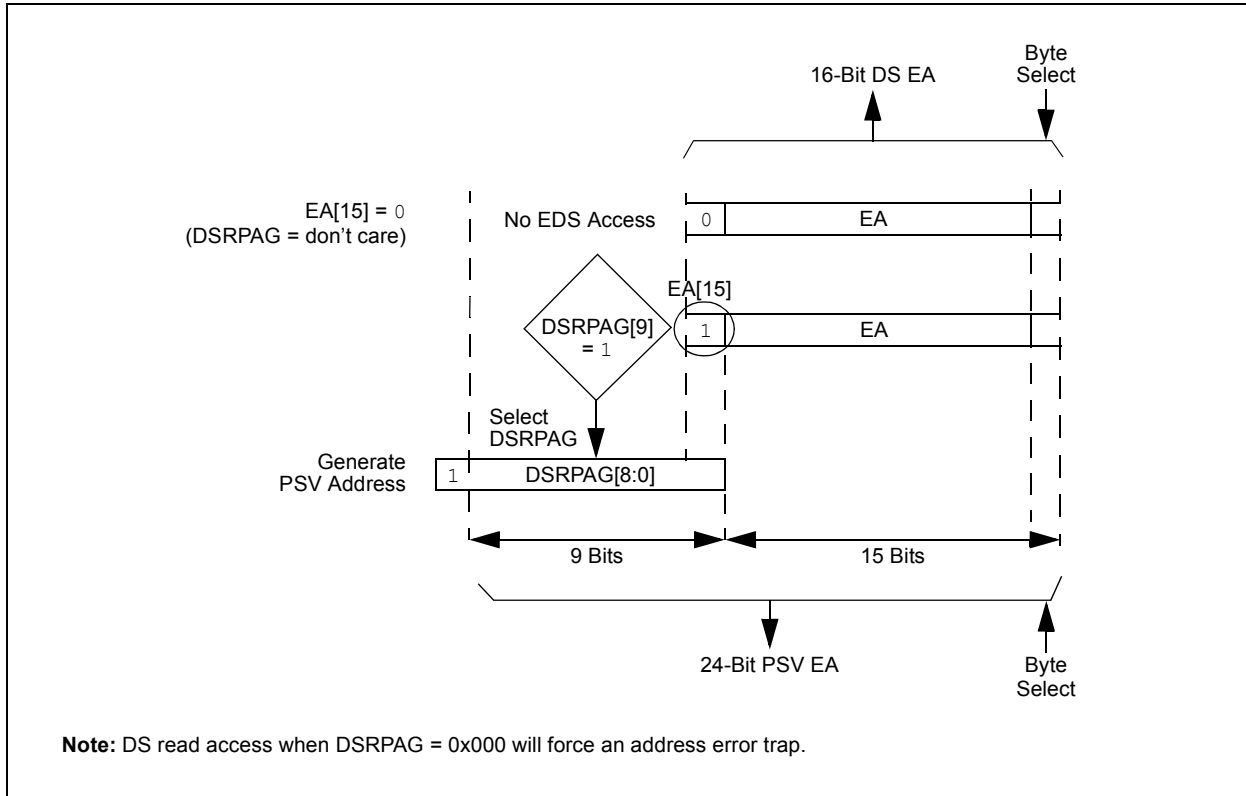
16-Bit DS EA

Byte Select

EA[15] = 0
(DSRPAG = don't care)

No EDS Access

0

EA

EA[15]

DSRPAG[9] = 1

1

EA

Select DSRPAG

Generate PSV Address

1

DSRPAG[8:0]

9 Bits

15 Bits

24-Bit PSV EA

Byte Select

**Note:** DS read access when DSRPAG = 0x000 will force an address error trap.